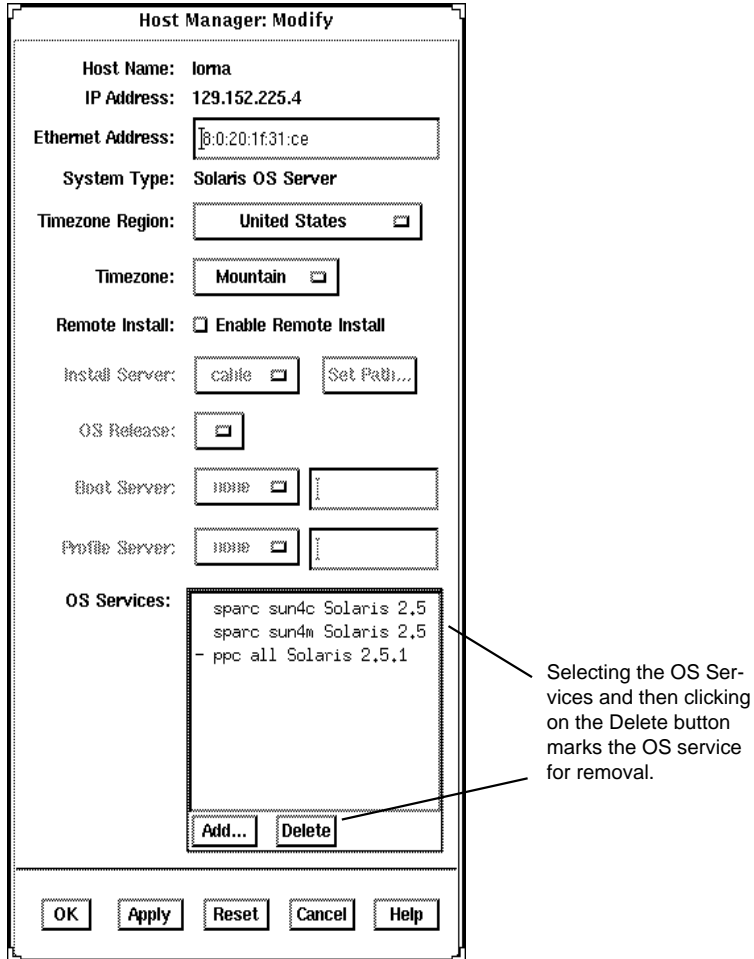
Host Manager: Modify

Host Name: lorna
IP Address: 129.152.225.4
Ethernet Address: 8:0:20:1f:31:ce
System Type: Solaris OS Server
Timezone Region: United States
Timezone: Mountain
Remote Install: Enable Remote Install
Install Server: cable Set Path...
OS Release:
Boot Server: none
Profile Server: none
OS Services:
sparc sun4c Solaris 2.5
sparc sun4m Solaris 2.5
- ppc all Solaris 2.5.1
Add... Delete

OK Apply Reset Cancel Help

Selecting the OS Services and then clicking on the Delete button marks the OS service for removal.